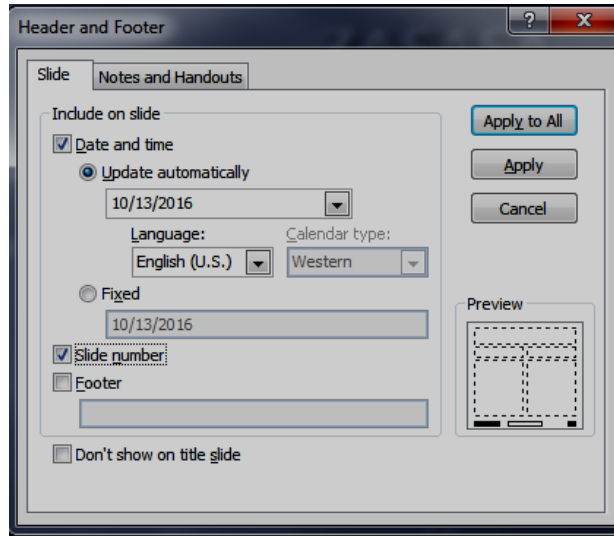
Header and Footer

?

X

Slide

Notes and Handouts

Include on slide

Date and time

Update automatically

10/13/2016

Language:

English (U.S.)

Calendar type:

Western

Fixed

10/13/2016

Slide number

Footer

Don't show on title slide

Apply to All

Apply

Cancel

Preview